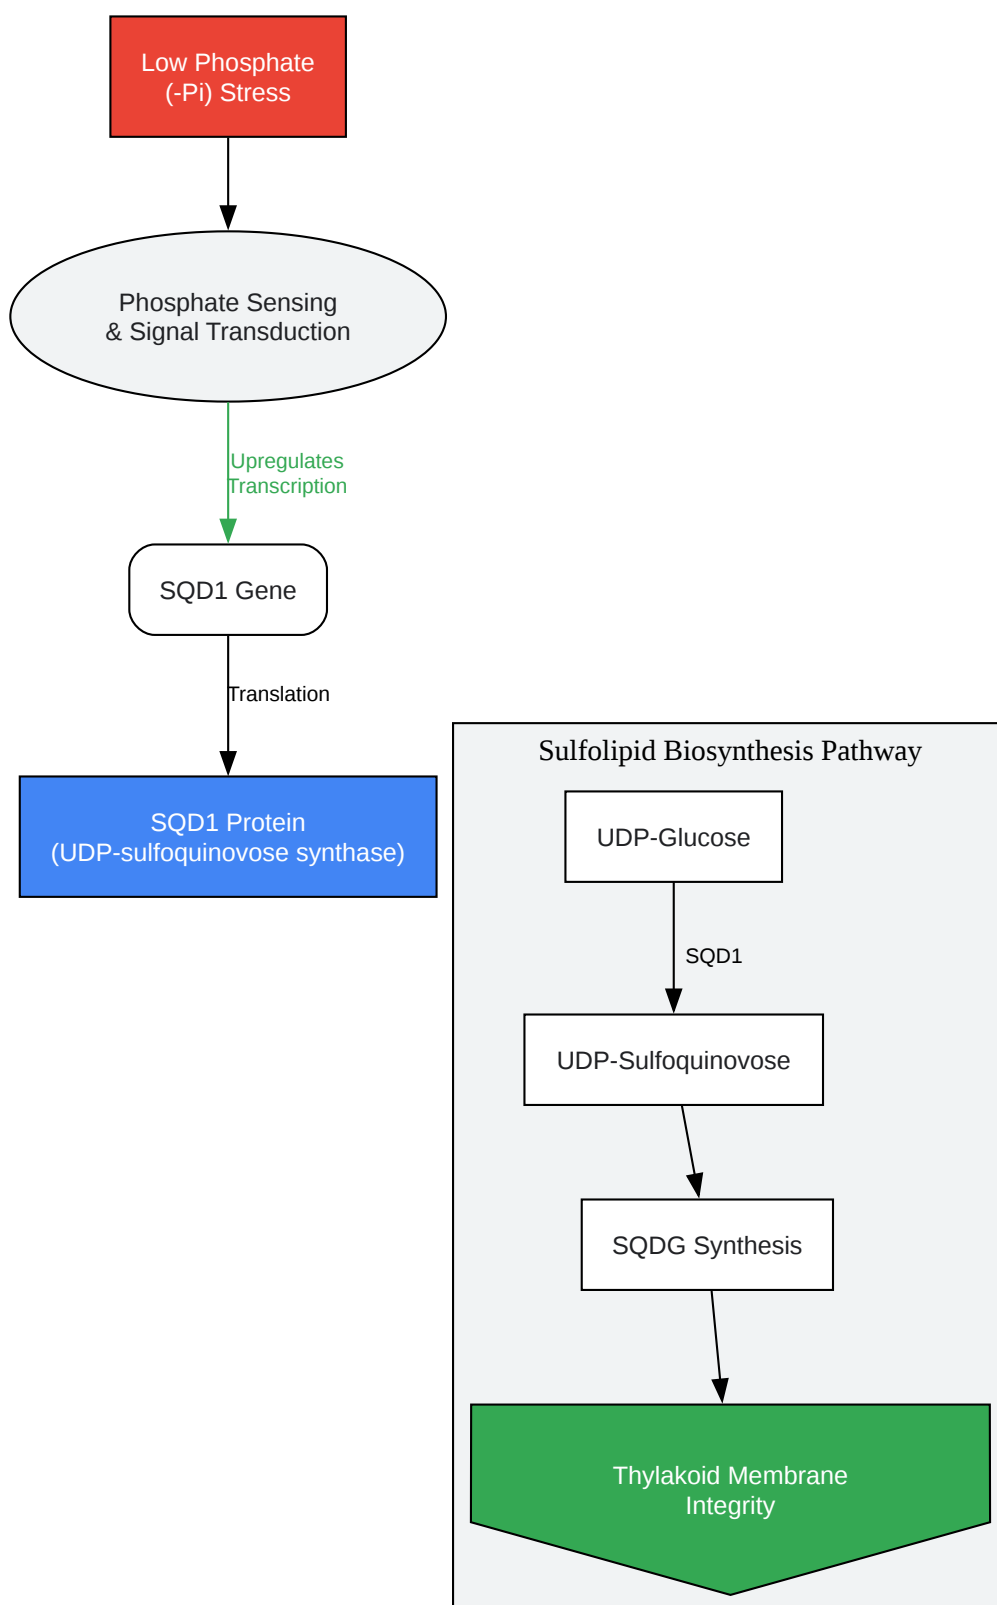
Low Phosphate
(-Pi) Stress

Phosphate Sensing
& Signal Transduction

Upregulates
Transcription

SQD1 Gene

Translation

SQD1 Protein
(UDP-sulfoquinovose synthase)

Sulfolipid Biosynthesis Pathway

UDP-Glucose

SQD1

UDP-Sulfoquinovose

SQDG Synthesis

Thylakoid Membrane
Integrity